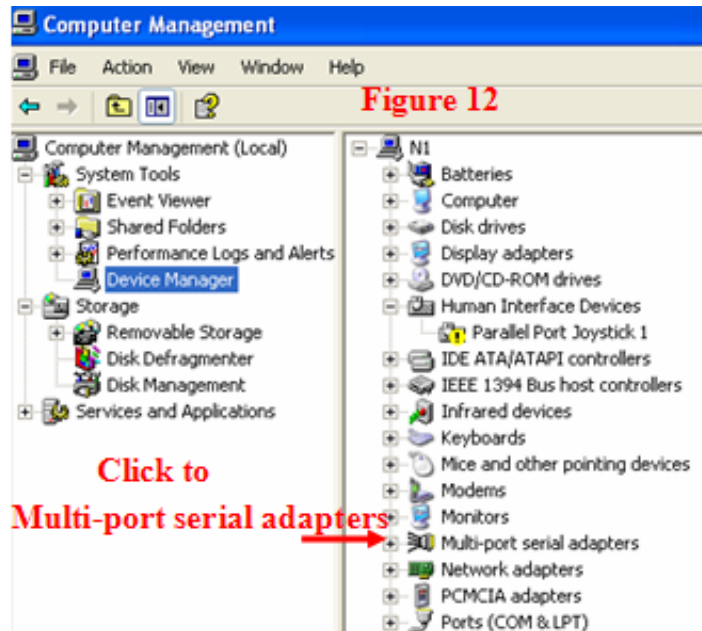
Computer Management

File Action View Window Help

Figure 12

Computer Management (Local)
System Tools
Event Viewer
Shared Folders
Performance Logs and Alerts
Device Manager
Storage
Removable Storage
Disk Defragmenter
Disk Management
Services and Applications

Click to
Multi-port serial adapters

N1
Batteries
Computer
Disk drives
Display adapters
DVD/CD-ROM drives
Human Interface Devices
Parallel Port Joystick 1
IDE ATA/ATAPI controllers
IEEE 1394 Bus host controllers
Infrared devices
Keyboards
Mice and other pointing devices
Modems
Monitors
Multi-port serial adapters
Network adapters
PCMCIA adapters
Ports (COM & LPT)